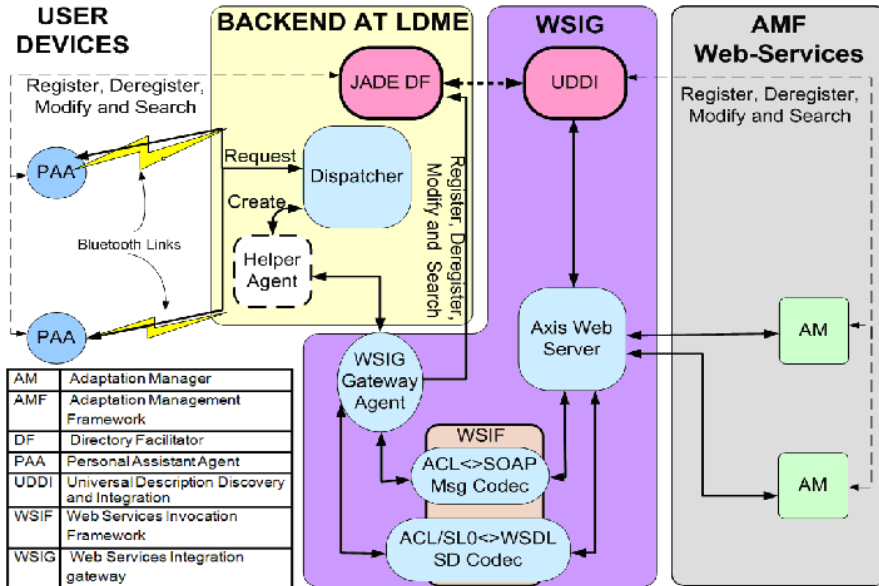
USER DEVICES

BACKEND AT LDME

WSIG

AMF Web-Services

Register, Deregister, Modify and Search

JADE DF

UDDI

Register, Deregister, Modify and Search

PAA

Request

Dispatcher

Register, Deregister, Modify and Search

Create

Bluetooth Links

Helper Agent

PAA

WSIG Gateway Agent

Axis Web Server

AM

WSIF

ACL<>SOAP Msg Codec

AM

ACL/SL0<>WSDL SD Codec

| AM | Adaptation Manager |
|---|---|
| AMF | Adaptation Management Framework |
| DF | Directory Facilitator |
| PAA | Personal Assistant Agent |
| UDDI | Universal Description Discovery and Integration |
| WSIF | Web Services Invocation Framework |
| WSIG | Web Services Integration gateway |